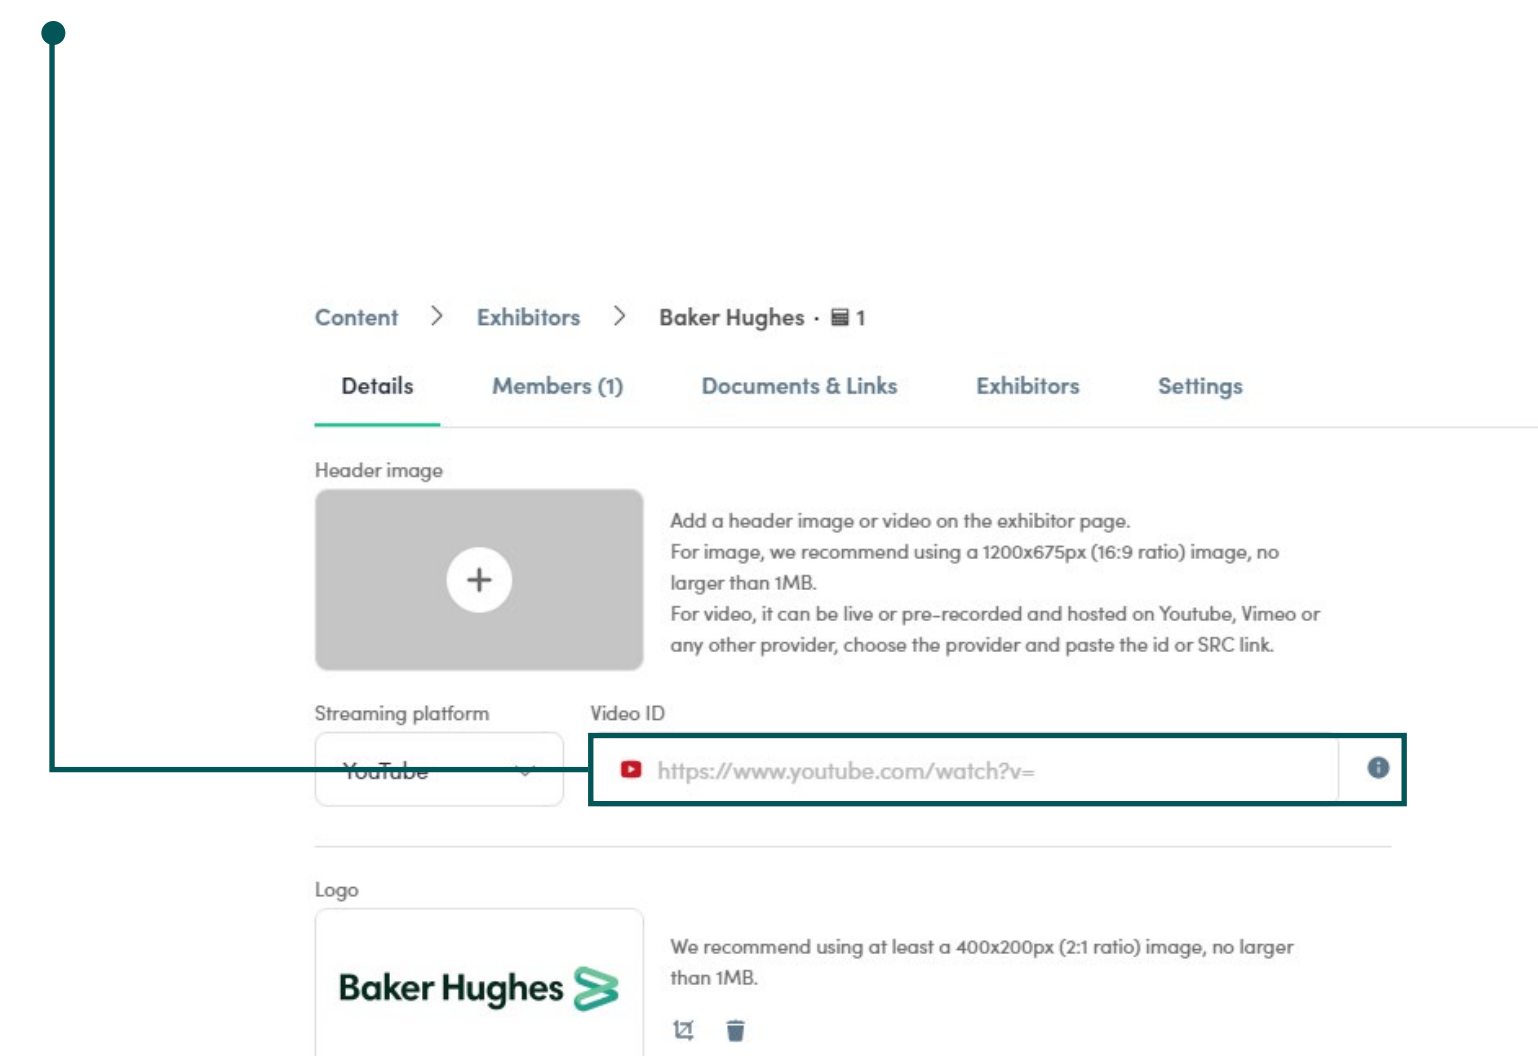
Content > Exhibitors > Baker Hughes · 1

Details Members (1) Documents & Links Exhibitors Settings

Header image

Add a header image or video on the exhibitor page.
For image, we recommend using a 1200x675px (16:9 ratio) image, no larger than 1MB.
For video, it can be live or pre-recorded and hosted on Youtube, Vimeo or any other provider, choose the provider and paste the id or SRC link.

Streaming platform
YouTube

Video ID
https://www.youtube.com/watch?v=

Logo

Baker Hughes

We recommend using at least a 400x200px (2:1 ratio) image, no larger than 1MB.